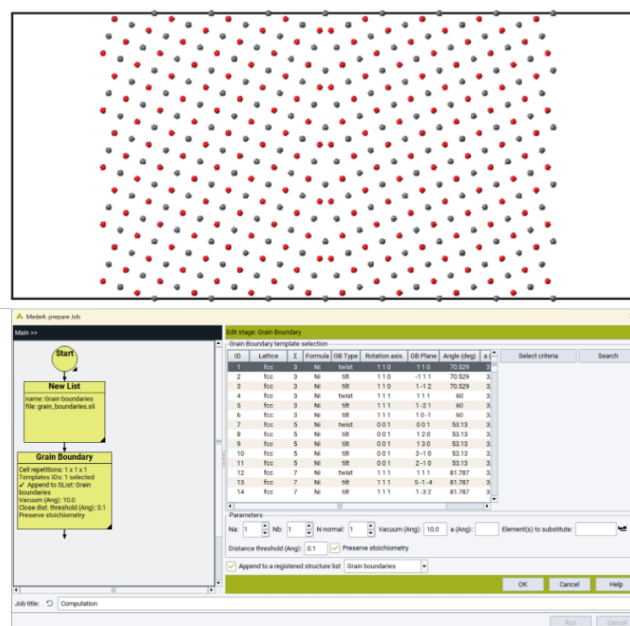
MedeA: prepare Job

Main >>

Start

New List
name: Grain boundaries
file: grain_boundaries.sli

Grain Boundary
Cell repetitions: 1 x 1 x 1
Templates IDs: 1 selected
✓ Append to SList: Grain boundaries
Vacuum (Ang): 10.0
Close dist. threshold (Ang): 0.1
Preserve stoichiometry

Edit stage: Grain Boundary

Grain Boundary template selection

| ID | Lattice | Σ | Formula | GB Type | Rotation axis | GB Plane | Angle (deg) | a |
|---|---|---|---|---|---|---|---|---|
| 1 | fcc | 3 | Ni | twist | 1 1 0 | 1 1 0 | 70.529 | 3 |
| 2 | fcc | 3 | Ni | tilt | 1 1 0 | -1 1 1 | 70.529 | 3 |
| 3 | fcc | 3 | Ni | tilt | 1 1 0 | 1 -1 2 | 70.529 | 3 |
| 4 | fcc | 3 | Ni | twist | 1 1 1 | 1 1 1 | 60 | 3 |
| 5 | fcc | 3 | Ni | tilt | 1 1 1 | 1 -2 1 | 60 | 3 |
| 6 | fcc | 3 | Ni | tilt | 1 1 1 | 1 0 -1 | 60 | 3 |
| 7 | fcc | 5 | Ni | twist | 0 0 1 | 0 0 1 | 53.13 | 3 |
| 8 | fcc | 5 | Ni | tilt | 0 0 1 | 1 2 0 | 53.13 | 3 |
| 9 | fcc | 5 | Ni | tilt | 0 0 1 | 1 3 0 | 53.13 | 3 |
| 10 | fcc | 5 | Ni | tilt | 0 0 1 | 3 -1 0 | 53.13 | 3 |
| 11 | fcc | 5 | Ni | tilt | 0 0 1 | 2 -1 0 | 53.13 | 3 |
| 12 | fcc | 7 | Ni | twist | 1 1 1 | 1 1 1 | 81.787 | 3 |
| 13 | fcc | 7 | Ni | tilt | 1 1 1 | 5 -1 -4 | 81.787 | 3 |
| 14 | fcc | 7 | Ni | tilt | 1 1 1 | 1 -3 2 | 81.787 | 3 |

Select criteria
Search

Parameters
Na: 1 Nb: 1 N normal: 1 Vacuum (Ang): 10.0 a (Ang): Element(s) to substitute:
Distance threshold (Ang): 0.1 ✓ Preserve stoichiometry
✓ Append to a registered structure list Grain boundaries

OK Cancel Help

Job title: Computation

Run Cancel